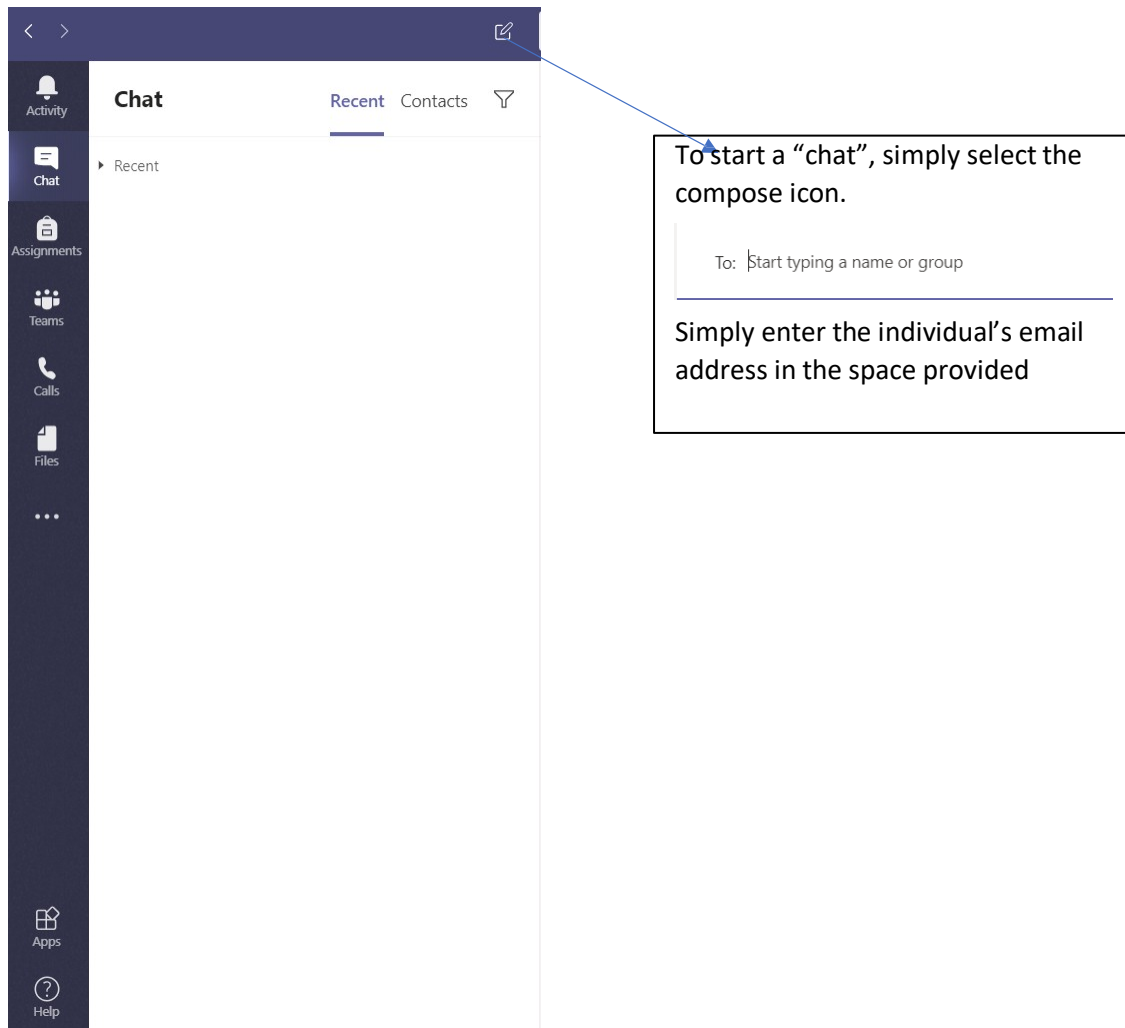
Activity

Chat

Assignments

Teams

Calls

Files

...

Apps

Help

Chat

Recent Contacts

Recent

To start a “chat”, simply select the compose icon.

To: Start typing a name or group

Simply enter the individual’s email address in the space provided